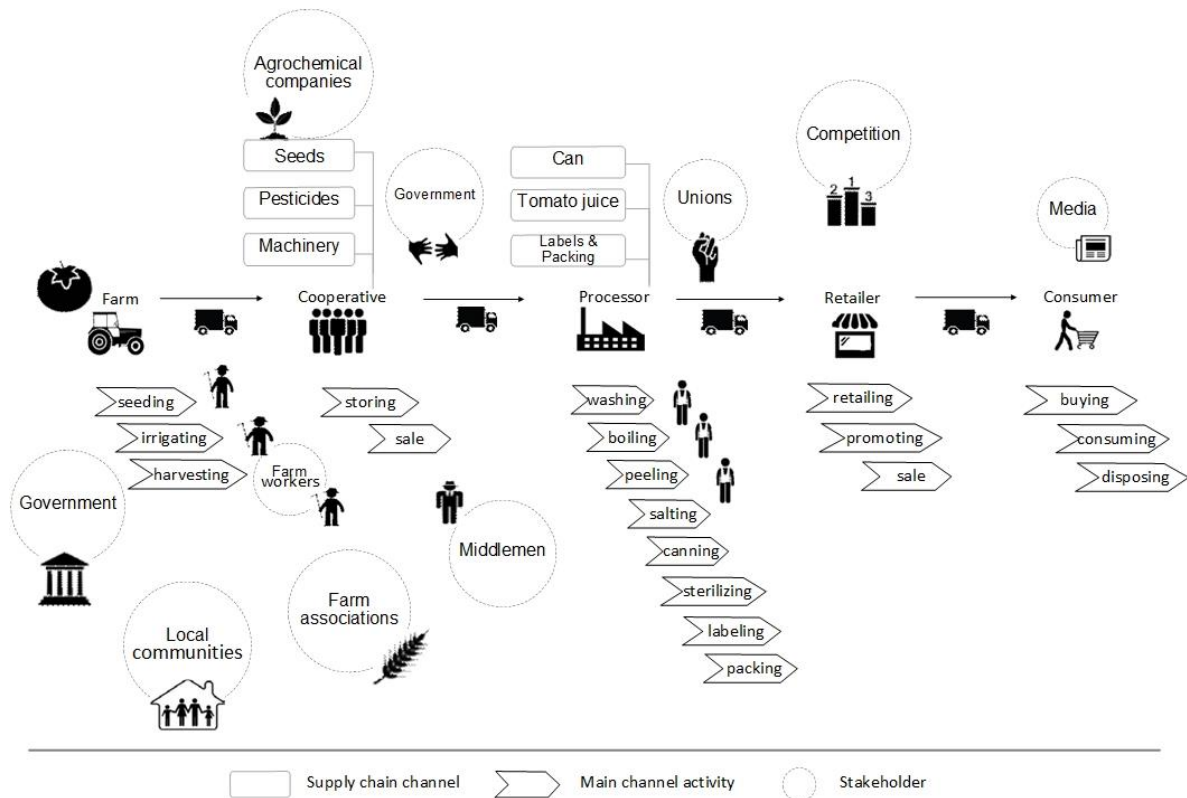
Agrochemical companies

Seeds

Pesticides

Machinery

Government

Can

Tomato juice

Labels & Packing

Unions

Competition

2 1 3

Media

Farm

Cooperative

Processor

Retailer

Consumer

seeding

irrigating

harvesting

Farm workers

storing

sale

washing

boiling

peeling

salting

canning

sterilizing

labeling

packing

retailing

promoting

sale

buying

consuming

disposing

Government

Middlemen

Farm associations

Local communities

Supply chain channel

Main channel activity

Stakeholder